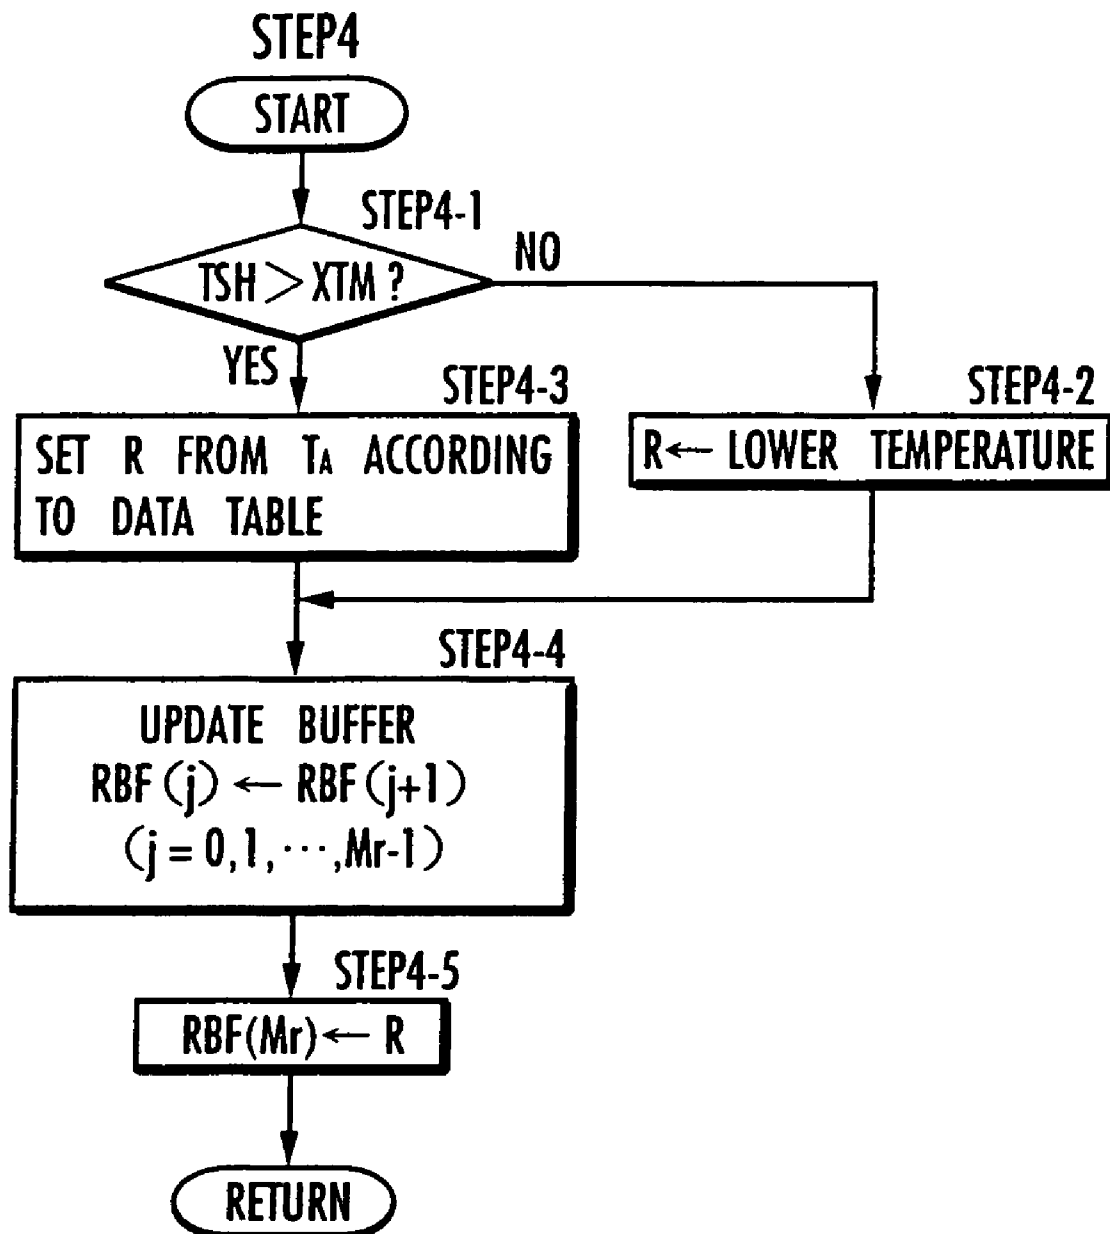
STEP4

START

STEP4-1

TSH > XTM ?

NO

YES

STEP4-3

SET R FROM $T_A$ ACCORDING TO DATA TABLE

STEP4-2

R ← LOWER TEMPERATURE

STEP4-4

UPDATE BUFFER
RBF (j) ← RBF (j+1)
(j = 0, 1, ···, Mr-1)

STEP4-5

RBF(Mr) ← R

RETURN